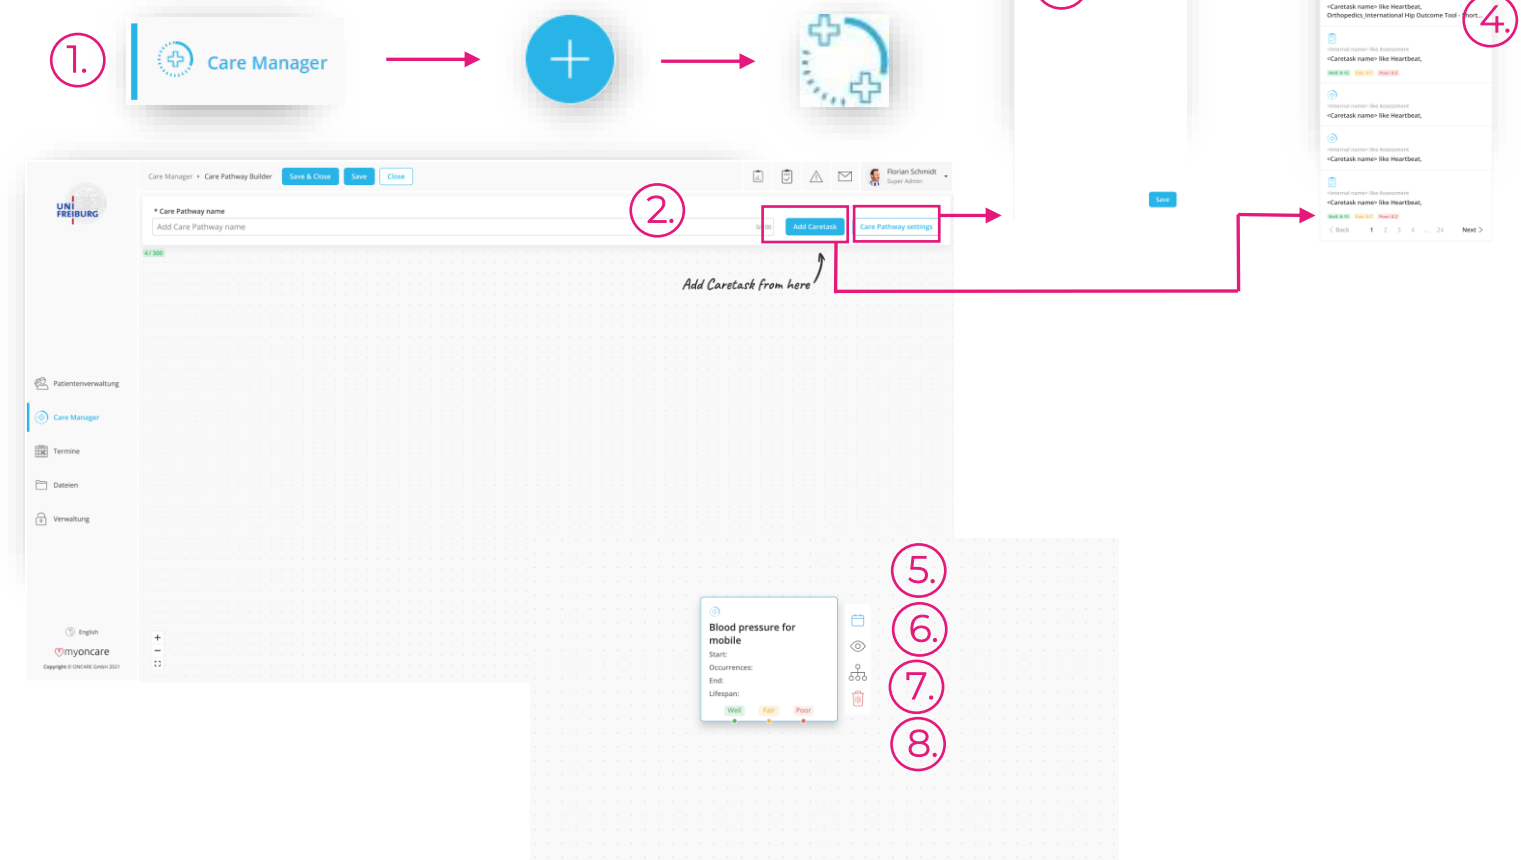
1.

Care Manager

<Caretask name> like Heartbeat, Orthopedics_International Hip Outcome Tool - Short...

4.

<Internal name> like Assessment
<Caretask name> like Heartbeat,
Well 8-10 Fair 5-7 Poor 0-2

<Internal name> like Assessment
<Caretask name> like Heartbeat,

<Internal name> like Assessment
<Caretask name> like Heartbeat,

<Internal name> like Assessment
<Caretask name> like Heartbeat,
Well 8-10 Fair 5-7 Poor 0-2

< Back 1 2 3 4 ... 24 Next >

Save

Care Manager > Care Pathway Builder Save & Close Save Close

Florian Schmidt
Super Admin

UNI FREIBURG

* Care Pathway name
Add Care Pathway name
0/100

2.

Add Caretask

Care Pathway settings

4 / 300

Add Caretask from here

Patientenverwaltung
Care Manager
Termine
Dateien
Verwaltung

English
myoncare
Copyright © ONCARE GmbH 2021

5.
6.
7.
8.

Blood pressure for mobile
Start:
Occurrences:
End:
Lifespan:
Well Fair Poor